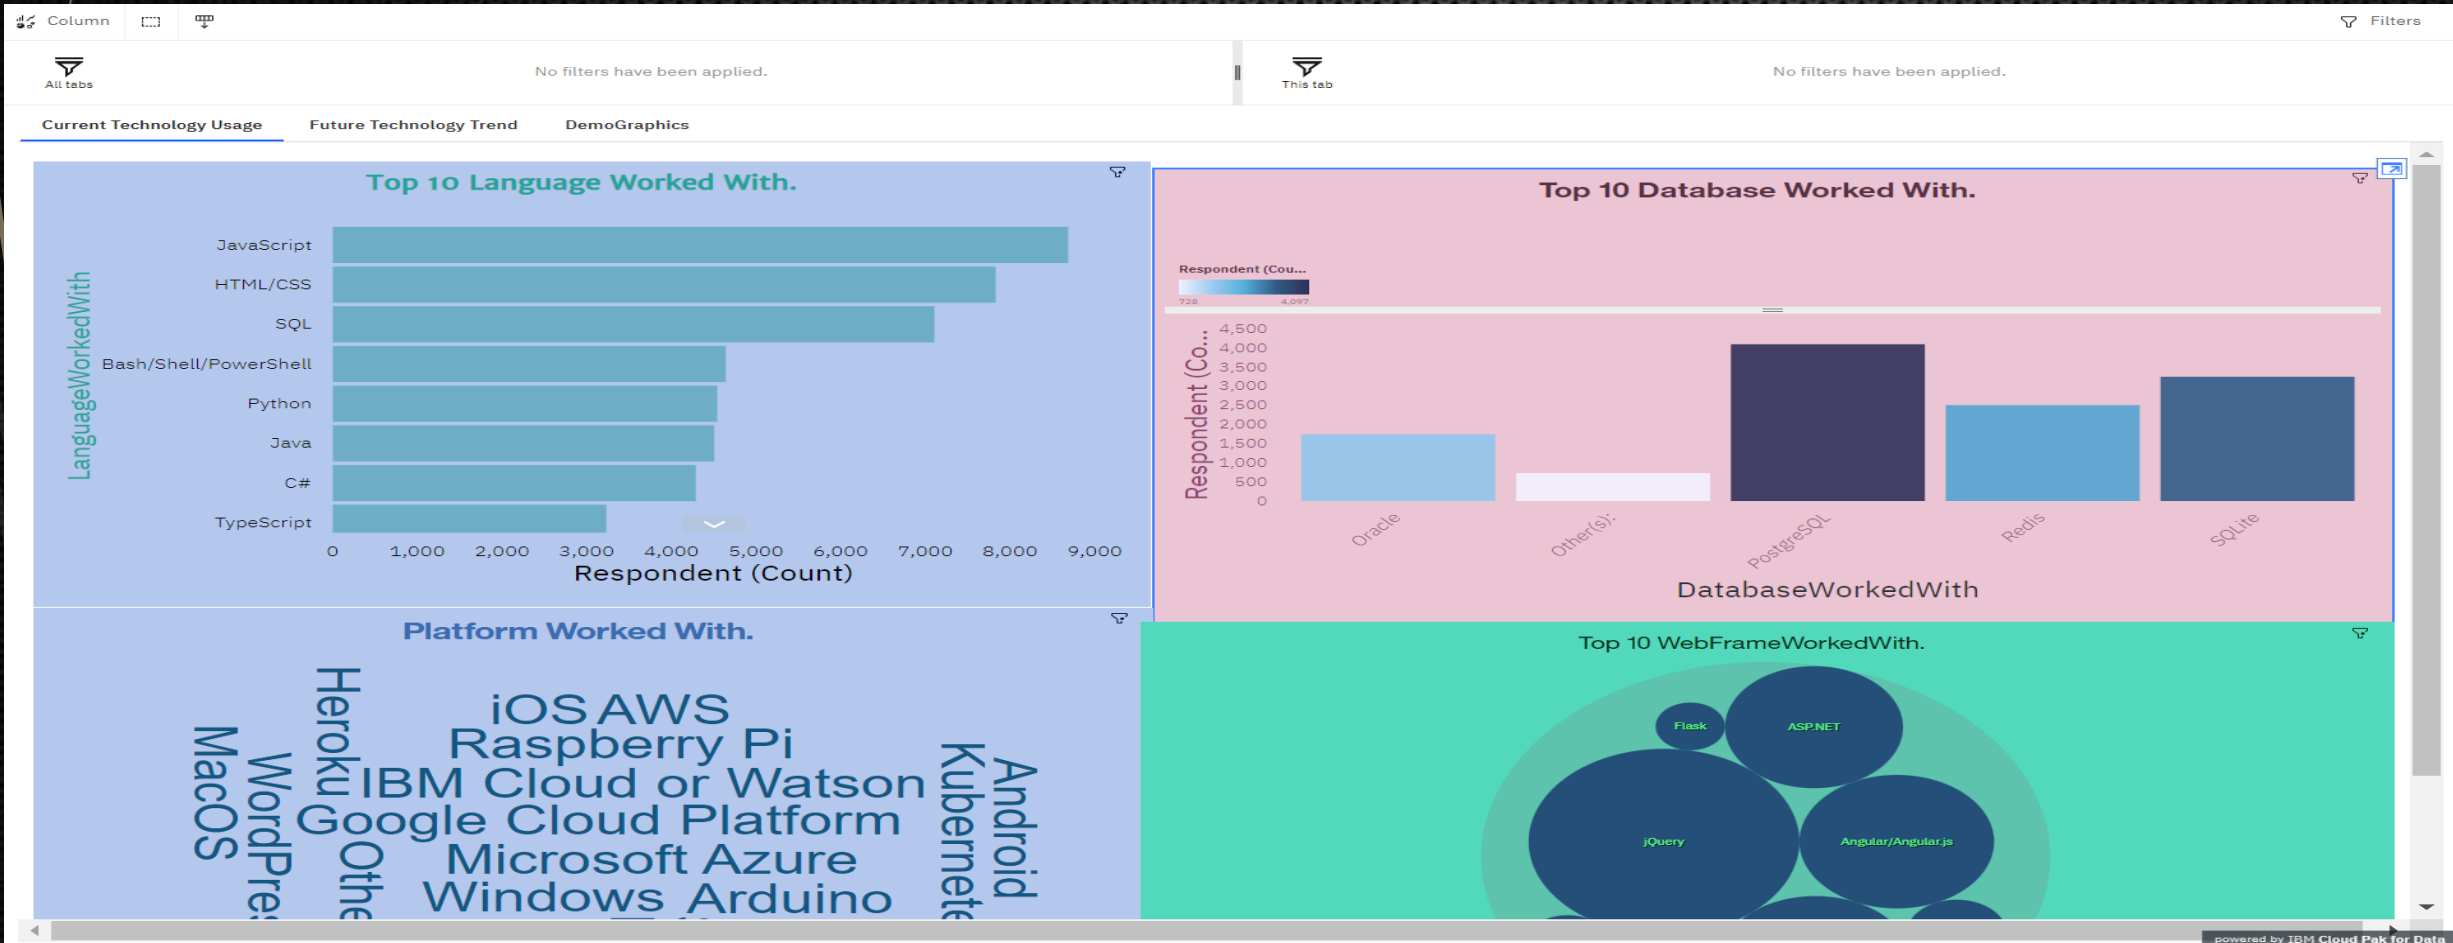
Column

Filters

All tabs

No filters have been applied.

This tab

No filters have been applied.

Current Technology Usage

Future Technology Trend

DemoGraphics

Top 10 Language Worked With.

LanguageWorkedWith

JavaScript
HTML/CSS
SQL
Bash/Shell/PowerShell
Python
Java
C#
TypeScript

0 1,000 2,000 3,000 4,000 5,000 6,000 7,000 8,000 9,000

Respondent (Count)

Top 10 Database Worked With.

Respondent (Cou...

728 4,097

Respondent (Co...

4,500
4,000
3,500
3,000
2,500
2,000
1,500
1,000
500
0

Oracle
Other(s):
PostgreSQL
Redis
SQLite

DatabaseWorkedWith

Platform Worked With.

MacOS WordPres Heroku Othe iOS AWS Raspberry Pi IBM Cloud or Watson Google Cloud Platform Microsoft Azure Windows Arduino Kubernete Android

Top 10 WebFrameWorkedWith.

Flask
ASP.NET
jQuery
Angular/Angular.js

powered by IBM Cloud Pak for Data